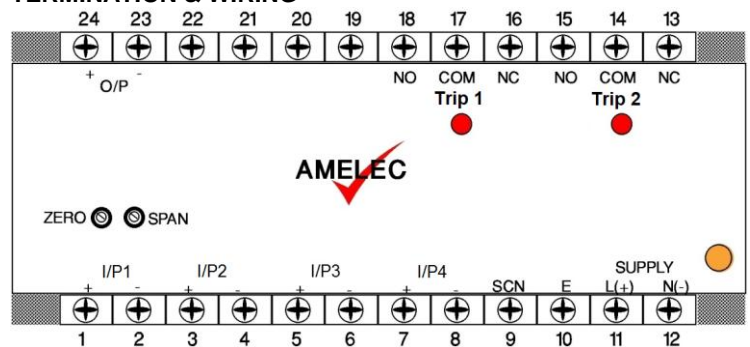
TERMINATION & WIRING

24 23 22 21 20 19 18 17 16 15 14 13

+ O/P -

NO COM NC NO COM NC

Trip 1 Trip 2

AMELEC

ZERO SPAN

I/P1 I/P2 I/P3 I/P4 SUPPLY

+ - + - + - + - SCN E L(+) N(-)

1 2 3 4 5 6 7 8 9 10 11 12